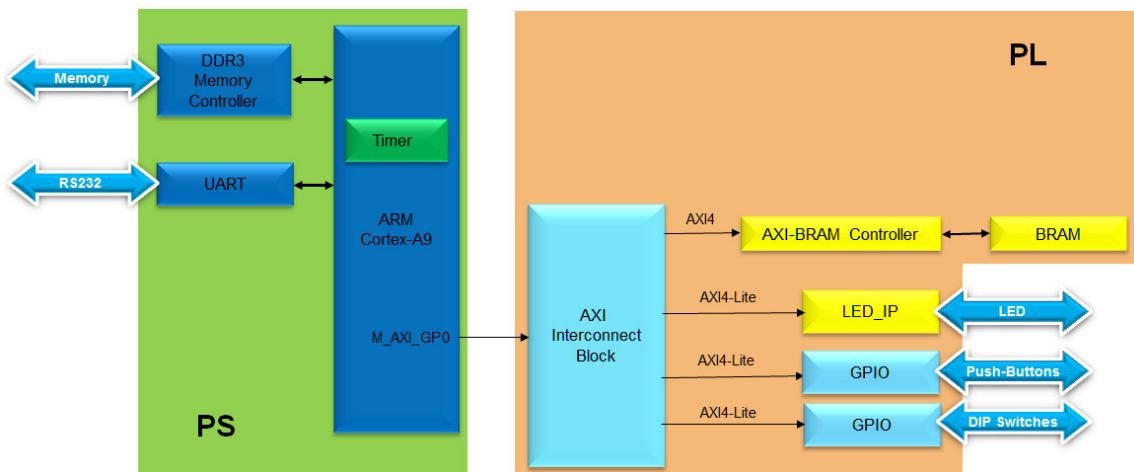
Memory

DDR3 Memory Controller

RS232

UART

Timer

ARM Cortex-A9

M_AXI_GP0

PS

PL

AXI Interconnect Block

AXI4

AXI-BRAM Controller

BRAM

AXI4-Lite

LED_IP

LED

AXI4-Lite

GPIO

Push-Buttons

AXI4-Lite

GPIO

DIP Switches